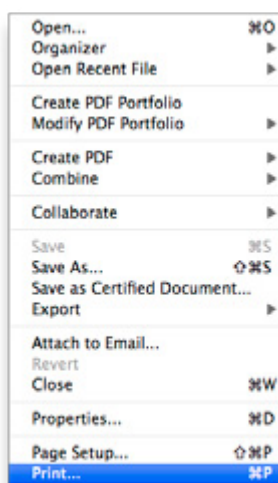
Open... ⌘O
Organizer
Open Recent File

Create PDF Portfolio
Modify PDF Portfolio

Create PDF
Combine

Collaborate

Save ⌘S
Save As... ⇧⌘S
Save as Certified Document...
Export

Attach to Email...
Revert
Close ⌘W

Properties... ⌘D

Page Setup... ⇧⌘P
Print... ⌘P